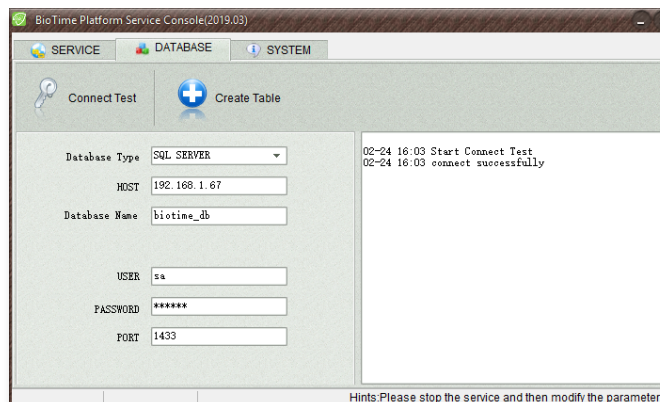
BioTime Platform Service Console(2019.03)

SERVICE
DATABASE
SYSTEM

Connect Test
Create Table

Database Type SQL SERVER
HOST 192.168.1.67
Database Name biotime_db
USER sa
PASSWORD ******
PORT 1433

02-24 16:03 Start Connect Test
02-24 16:03 connect successfully

Hints:Please stop the service and then modify the parameter